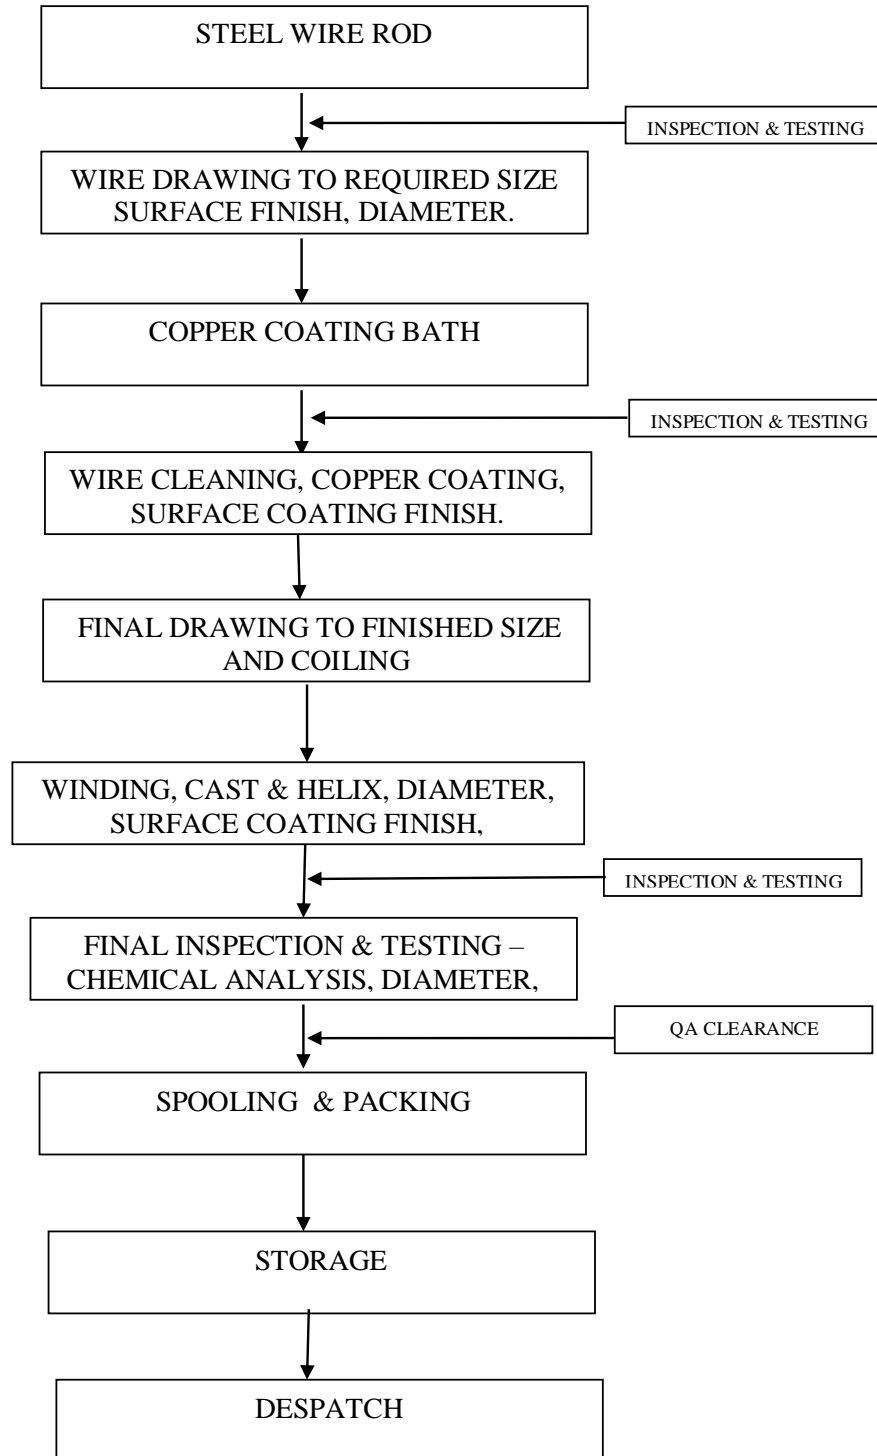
STEEL WIRE ROD

INSPECTION & TESTING

WIRE DRAWING TO REQUIRED SIZE SURFACE FINISH, DIAMETER.

COPPER COATING BATH

INSPECTION & TESTING

WIRE CLEANING, COPPER COATING, SURFACE COATING FINISH.

FINAL DRAWING TO FINISHED SIZE AND COILING

WINDING, CAST & HELIX, DIAMETER, SURFACE COATING FINISH,

INSPECTION & TESTING

FINAL INSPECTION & TESTING – CHEMICAL ANALYSIS, DIAMETER,

QA CLEARANCE

SPOOLING & PACKING

STORAGE

DESPATCH